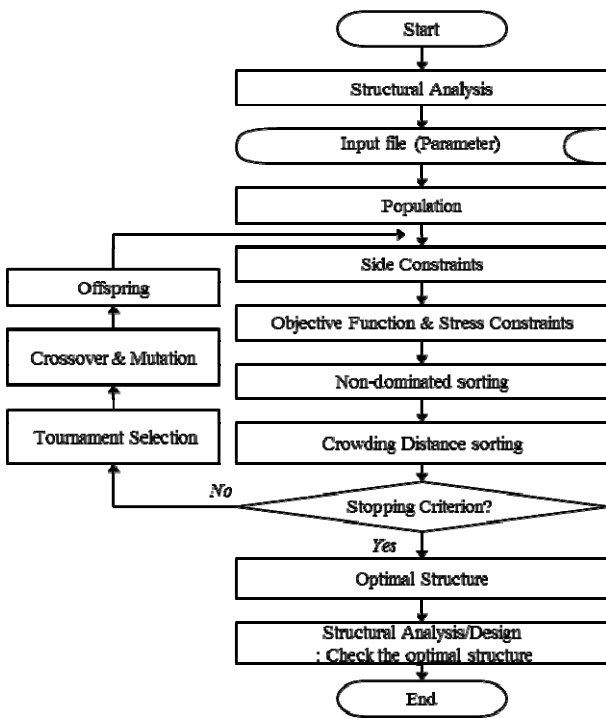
Start

Structural Analysis

Input file (Parameter)

Population

Side Constraints

Objective Function & Stress Constraints

Non-dominated sorting

Crowding Distance sorting

Stopping Criterion?

No

Yes

Optimal Structure

Structural Analysis/Design
: Check the optimal structure

End

Offspring

Crossover & Mutation

Tournament Selection